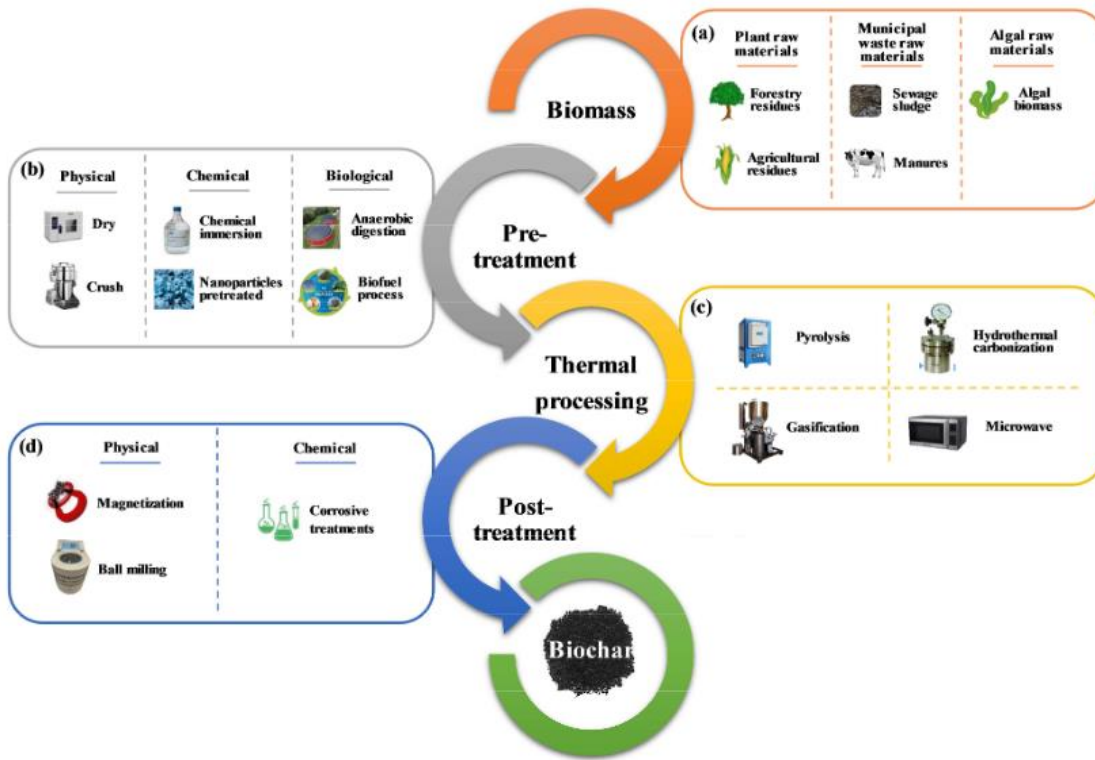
(a)
Plant raw materials
Forestry residues
Agricultural residues
Municipal waste raw materials
Sewage sludge
Manures
Algal raw materials
Algal biomass

Biomass

(b)
Physical
Dry
Crush
Chemical
Chemical immersion
Nanoparticles pretreated
Biological
Anaerobic digestion
Biofuel process

Pre-treatment

(c)
Pyrolysis
Hydrothermal carbonization
Gasification
Microwave

Thermal processing

(d)
Physical
Magnetization
Ball milling
Chemical
Corrosive treatments

Post-treatment

Biochar